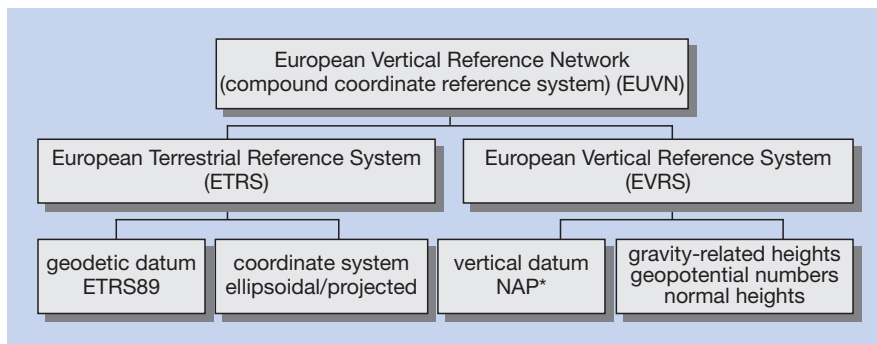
European Vertical Reference Network
(compound coordinate reference system) (EUVN)

European Terrestrial Reference System
(ETRS)

European Vertical Reference System
(EVRS)

geodetic datum
ETRS89

coordinate system
ellipsoidal/projected

vertical datum
NAP*

gravity-related heights
geopotential numbers
normal heights